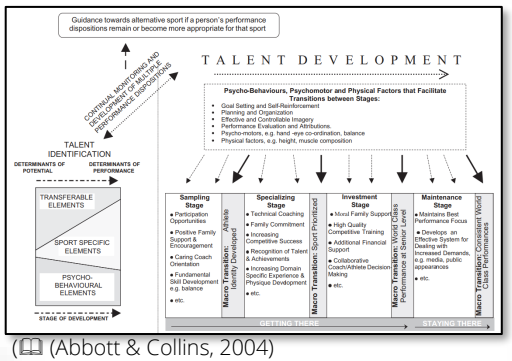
Guidance towards alternative sport if a person's performance dispositions remain or become more appropriate for that sport

CONTINUAL MONITORING AND DEVELOPMENT OF MULTIPLE PERFORMANCE DISPOSITIONS

TALENT DEVELOPMENT

Psycho-Behaviours, Psychomotor and Physical Factors that Facilitate Transitions between Stages:
• Goal Setting and Self-Reinforcement
• Planning and Organization
• Effective and Controllable Imagery
• Performance Evaluation and Attributions.
• Psycho-motors, e.g. hand -eye co-ordination, balance
• Physical factors, e.g. height, muscle composition

TALENT IDENTIFICATION

DETERMINANTS OF POTENTIAL

DETERMINANTS OF PERFORMANCE

TRANSFERABLE ELEMENTS

SPORT SPECIFIC ELEMENTS

PSYCHO-BEHAVIOURAL ELEMENTS

STAGE OF DEVELOPMENT

Sampling Stage
• Participation Opportunities
• Positive Family Support & Encouragement
• Caring Coach Orientation
• Fundamental Skill Development e.g. balance
• etc.

Macro Transition: Athlete Identity Development

Specializing Stage
• Technical Coaching
• Family Commitment
• Increasing Competitive Success
• Recognition of Talent & Achievements
• Increasing Domain Specific Experience & Physique Development
• etc.

Macro Transition: Sport Prioritized

Investment Stage
• Moral Family Support
• High Quality Competitive Training
• Additional Financial Support
• Collaborative Coach/Athlete Decision-Making
• etc.

Macro Transition: World Class Performance at Junior Level

Maintenance Stage
• Maintains Best Performance Focus
• Develops an Effective System for Dealing with Increased Demands, e.g. media, public appearances
• etc.

Macro Transition: Consistent World Class Performance

GETTING THERE

STAYING THERE

(Abbott & Collins, 2004)